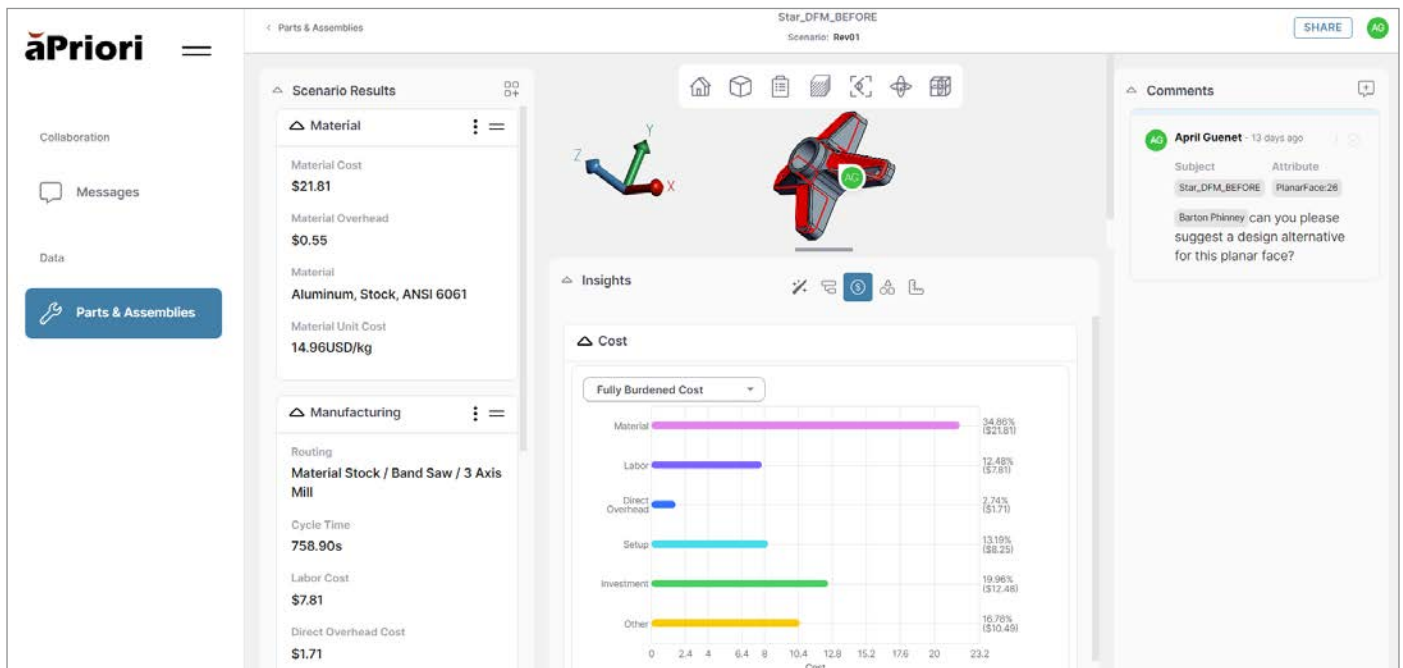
aPriori

Collaboration

Messages

Data

Parts & Assemblies

< Parts & Assemblies

Star_DFM_BEFORE
Scenario: Rev01

SHARE AG

Scenario Results

Material

Material Cost
$21.81

Material Overhead
$0.55

Material
Aluminum, Stock, ANSI 6061

Material Unit Cost
14.96USD/kg

Manufacturing

Routing
Material Stock / Band Saw / 3 Axis Mill

Cycle Time
758.90s

Labor Cost
$7.81

Direct Overhead Cost
$1.71

Z Y X

AG

Insights

Cost

Fully Burdened Cost

| | |
|---|---|
| Material | 34.86% ($21.81) |
| Labor | 12.48% ($7.81) |
| Direct Overhead | 2.74% ($1.71) |
| Setup | 13.19% ($8.25) |
| Investment | 19.96% ($12.48) |
| Other | 16.76% ($10.49) |

0 2.4 4 6.4 8 10.4 12.8 15.2 17.6 20 23.2
Cost

Comments

AG April Guenet · 13 days ago

Subject Attribute
Star_DFM_BEFORE PlanarFace:26

Barton Phinney can you please suggest a design alternative for this planar face?